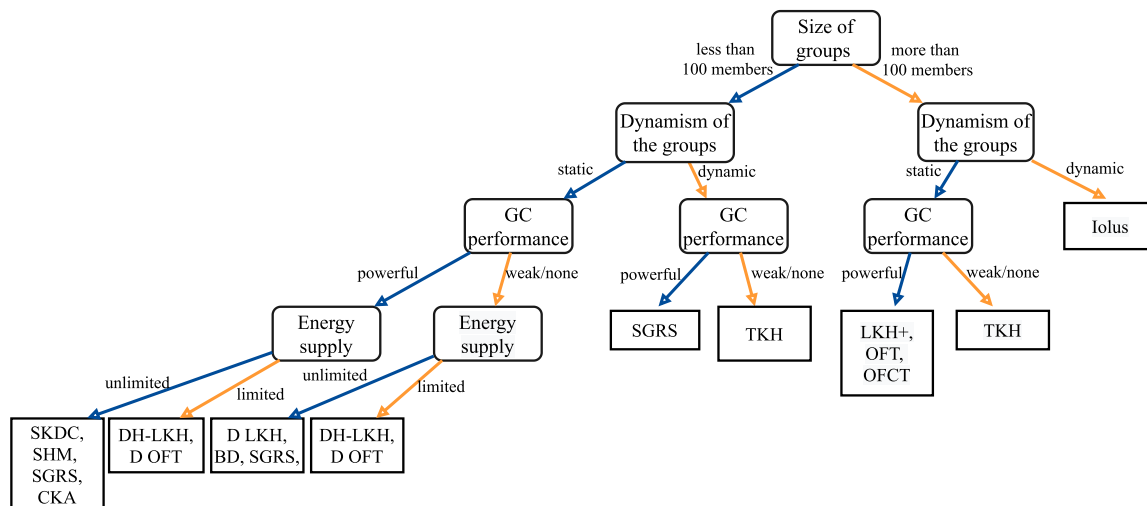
Size of groups

less than 100 members

more than 100 members

Dynamism of the groups

static

dynamic

Dynamism of the groups

static

dynamic

GC performance

GC performance

GC performance

Iolus

powerful

weak/none

powerful

weak/none

powerful

weak/none

Energy supply

Energy supply

SGRS

TKH

LKH+, OFT, OFCT

TKH

unlimited

limited

unlimited

limited

SKDC, SHM, SGRS, CKA

DH-LKH, D OFT

D LKH, BD, SGRS,

DH-LKH, D OFT